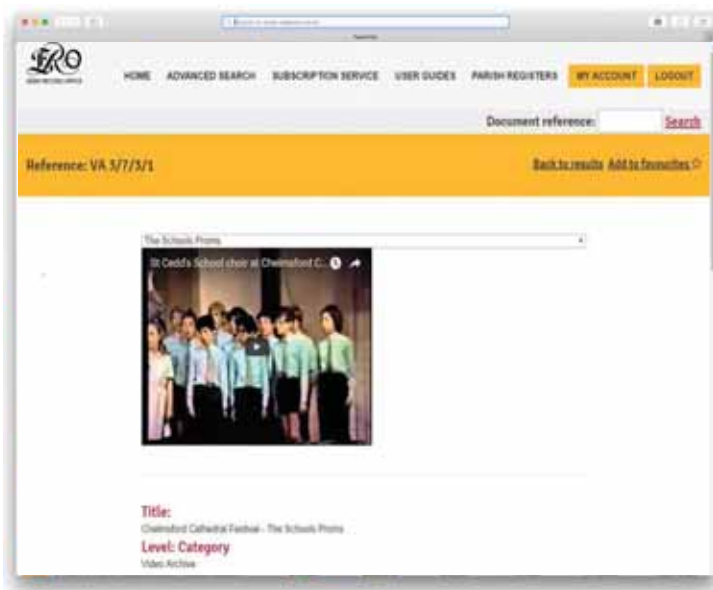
ERO

HOME ADVANCED SEARCH SUBSCRIPTION SERVICE USER GUIDES PARISH REGISTERS MY ACCOUNT LOGOUT

Document reference: Search

Reference: VA 3/7/3/1

Back to results Add to favourites

The Schools Proms

St Cedd's School choir at Chelmsford C...

Title:
Chelmsford Cathedral Festival - The Schools Proms

Level: Category
Video Archive